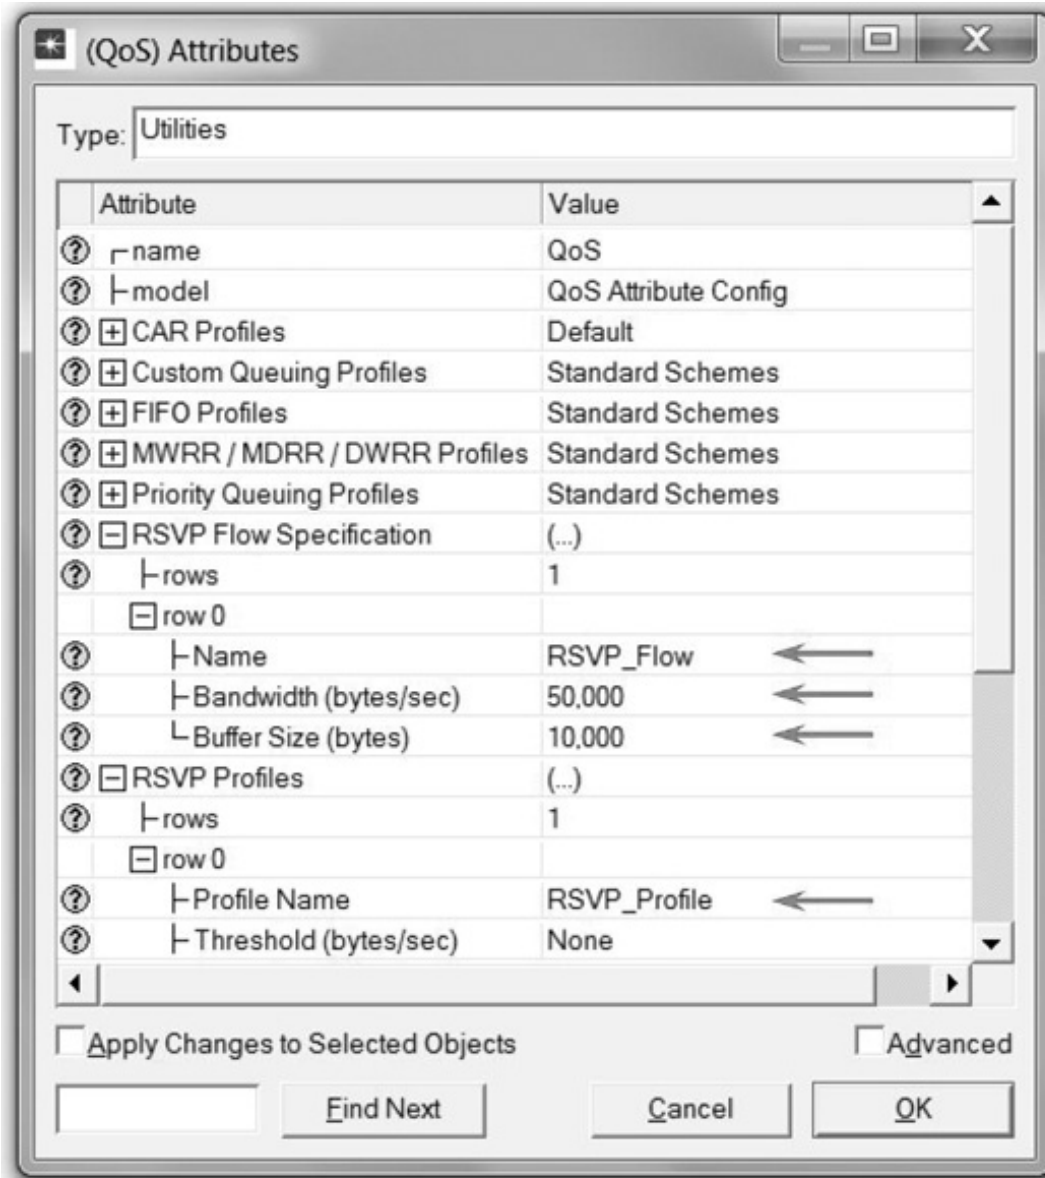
(QoS) Attributes

Type: Utilities

| Attribute | Value |
|---|---|
| name | QoS |
| model | QoS Attribute Config |
| CAR Profiles | Default |
| Custom Queuing Profiles | Standard Schemes |
| FIFO Profiles | Standard Schemes |
| MWRR / MDRR / DWRR Profiles | Standard Schemes |
| Priority Queuing Profiles | Standard Schemes |
| RSVP Flow Specification | (...) |
| rows | 1 |
| row 0 | |
| Name | RSVP_Flow |
| Bandwidth (bytes/sec) | 50,000 |
| Buffer Size (bytes) | 10,000 |
| RSVP Profiles | (...) |
| rows | 1 |
| row 0 | |
| Profile Name | RSVP_Profile |
| Threshold (bytes/sec) | None |

Apply Changes to Selected Objects

Advanced

Find Next

Cancel

OK